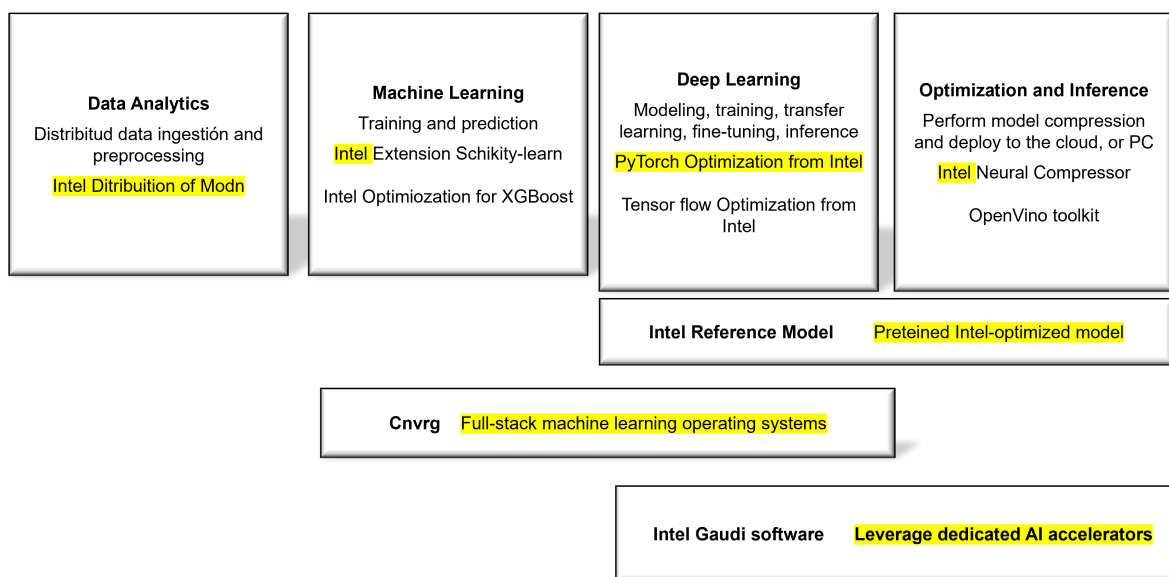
Data Analytics

Distribitud data ingestión and preprocessing

Intel Ditribuition of Modn

Machine Learning

Training and prediction

Intel Extension Schikity-learn

Intel Optimiozation for XGBoost

Deep Learning

Modeling, training, transfer learning, fine-tuning, inference

PyTorch Optimization from Intel

Tensor flow Optimization from Intel

Optimization and Inference

Perform model compression and deploy to the cloud, or PC

Intel Neural Compressor

OpenVino toolkit

Intel Reference Model Preteined Intel-optimized model

Cnvrg Full-stack machine learning operating systems

Intel Gaudi software Leverage dedicated AI accelerators